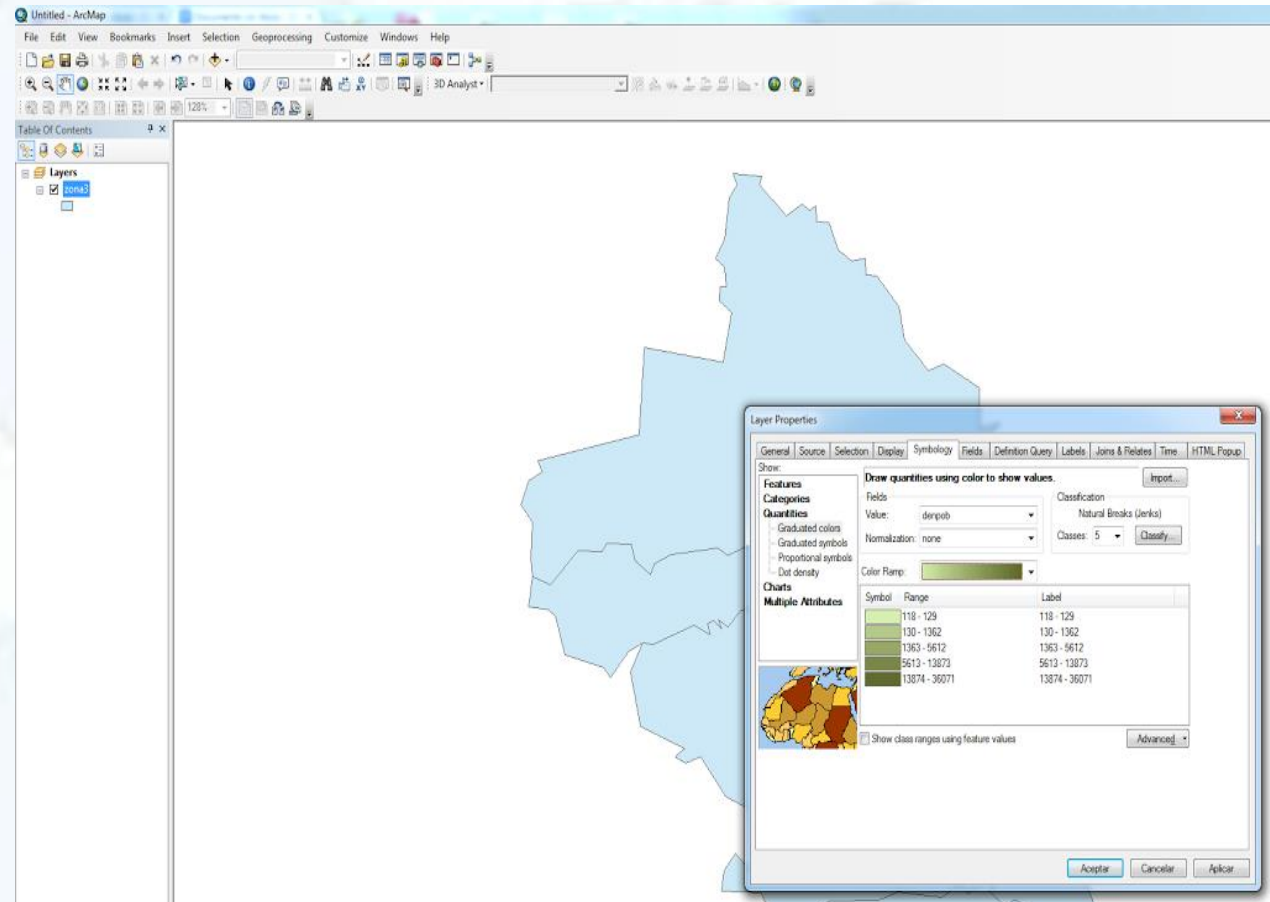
Untitled - ArcMap

File Edit View Bookmarks Insert Selection Geoprocessing Customize Windows Help

3D Analyst

128%

Table Of Contents

Layers
zona3

Layer Properties

General Source Selection Display Symbology Fields Definition Query Labels Joins & Relates Time HTML Popup

Show:
Features
Categories
Quantities
Graduated colors
Graduated symbols
Proportional symbols
Dot density
Charts
Multiple Attributes

Draw quantities using color to show values.
Import...

Fields
Value: denpob
Normalization: none

Classification
Natural Breaks (Jenks)
Classes: 5
Classify...

Color Ramp:

| Symbol | Range | Label |
|---|---|---|
| | 118 - 129 | 118 - 129 |
| | 130 - 1362 | 130 - 1362 |
| | 1363 - 5612 | 1363 - 5612 |
| | 5613 - 13873 | 5613 - 13873 |
| | 13874 - 36071 | 13874 - 36071 |

Show class ranges using feature values

Advanced

Aceptar Cancelar Aplicar